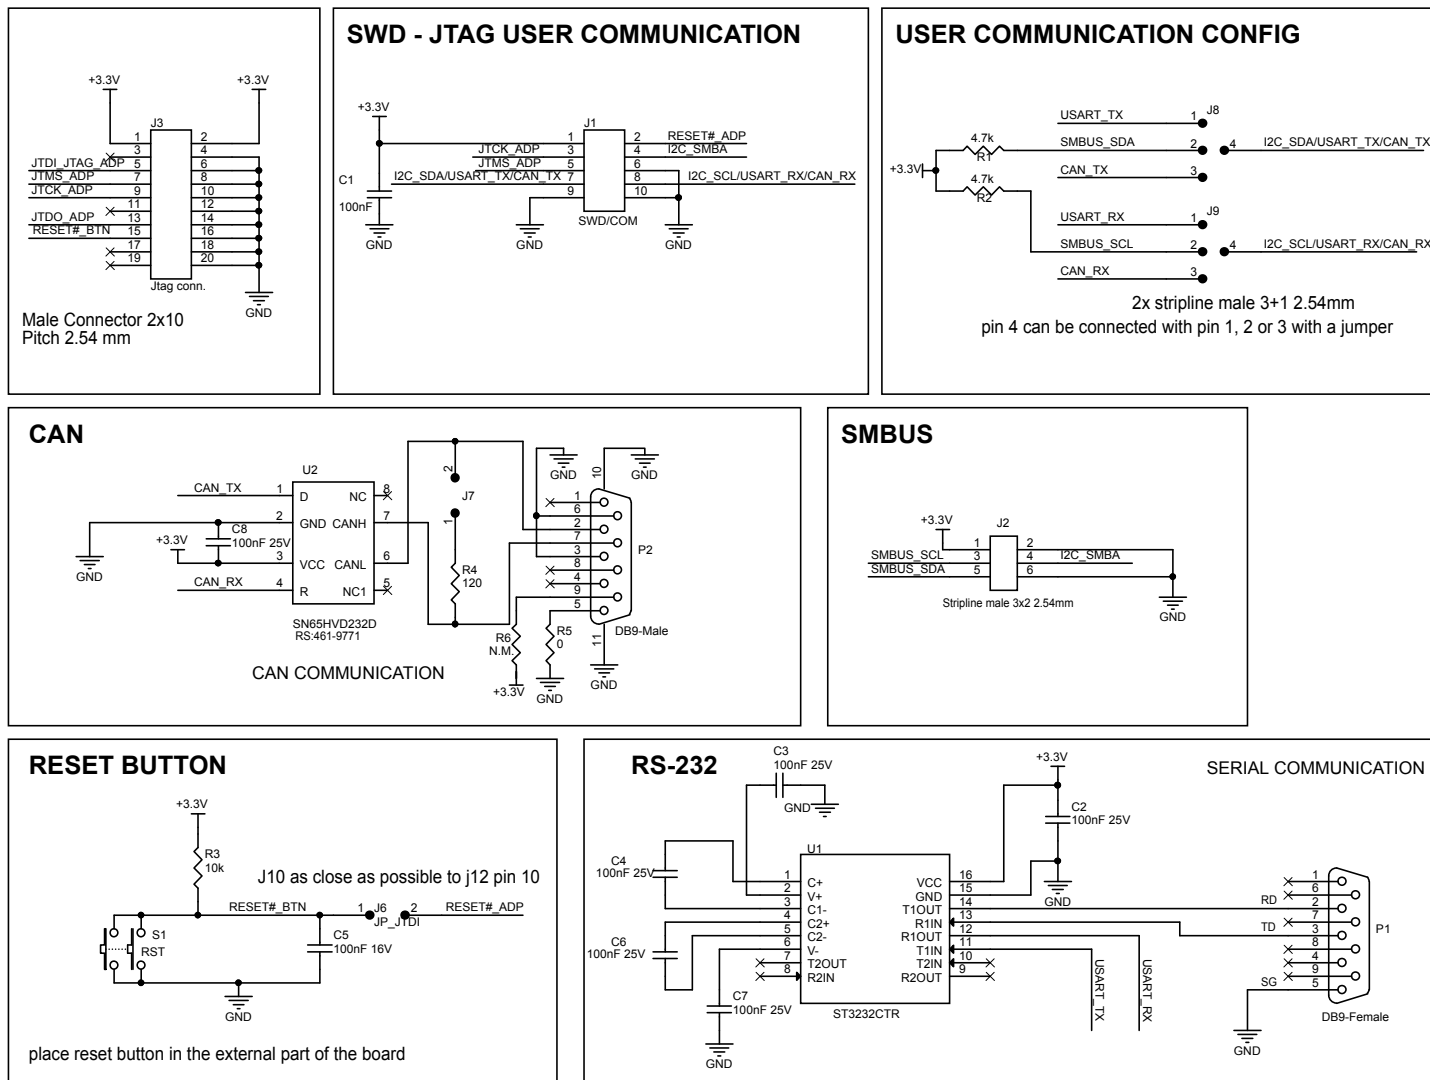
+3.3V
+3.3V
J3
1 2
3 4
JTDI_JTAG_ADP 5 6
JTMS_ADP 7 8
JTCK_ADP 9 10
11 12
JTDO_ADP 13 14
RESET#_BTN 15 16
17 18
19 20
Jtag conn.
GND
Male Connector 2x10
Pitch 2.54 mm

SWD - JTAG USER COMMUNICATION

+3.3V
C1
100nF
GND
J1
1 2 RESET#_ADP
JTCK_ADP 3 4 I2C_SMBA
JTMS_ADP 5 6
I2C_SDA/USART_TX/CAN_TX 7 8 I2C_SCL/USART_RX/CAN_RX
9 10
SWD/COM
GND
GND

USER COMMUNICATION CONFIG

USART_TX 1 J8
SMBUS_SDA 2 4 I2C_SDA/USART_TX/CAN_TX
CAN_TX 3
4.7k
R1
+3.3V
4.7k
R2
USART_RX 1 J9
SMBUS_SCL 2 4 I2C_SCL/USART_RX/CAN_RX
CAN_RX 3
2x stripline male 3+1 2.54mm
pin 4 can be connected with pin 1, 2 or 3 with a jumper

CAN

U2
CAN_TX 1 D NC 8
2 GND CANH 7
C8
100nF 25V
+3.3V
3 VCC CANL 6
GND
CAN_RX 4 R NC1 5
SN65HVD232D
RS:461-9771
CAN COMMUNICATION
2
J7
1
R4
120
R6
N.M.
+3.3V
R5
0
GND
GND
GND
10
1
6
2
7
3
8
4
9
5
P2
11
DB9-Male
GND

SMBUS

+3.3V
J2
SMBUS_SCL 1 2
3 4 I2C_SMBA
SMBUS_SDA 5 6
Stripline male 3x2 2.54mm
GND

RESET BUTTON

+3.3V
R3
10k
J10 as close as possible to j12 pin 10
RESET#_BTN 1 J6 2 RESET#_ADP
JP_JTDI
S1
RST
C5
100nF 16V
GND
place reset button in the external part of the board

RS-232

C3
100nF 25V
GND
+3.3V
SERIAL COMMUNICATION
C2
100nF 25V
U1
C4
100nF 25V
1 C+ VCC 16
2 V+ GND 15
3 C1- T1OUT 14
4 C2+ R1IN 13
5 C2- R1OUT 12
6 V- T1IN 11
7 T2OUT T2IN 10
8 R2IN R2OUT 9
C6
100nF 25V
C7
100nF 25V
GND
ST3232CTR
GND
USART_TX
USART_RX
RD
TD
SG
1
6
2
7
3
8
4
9
5
P1
DB9-Female
GND